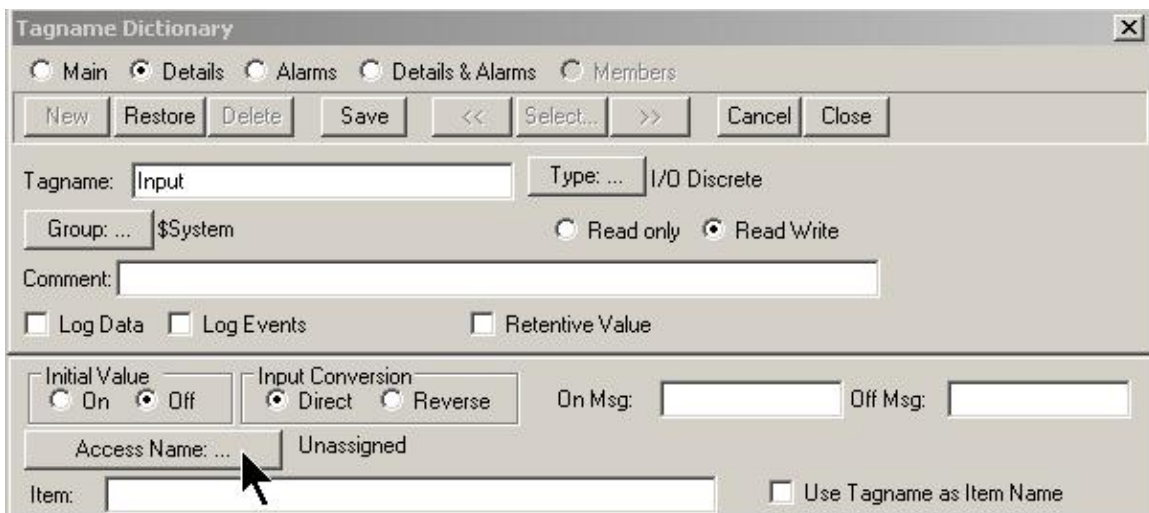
Tagname Dictionary

X

Main Details Alarms Details & Alarms Members

New Restore Delete Save << Select... >> Cancel Close

Tagname: Input

Type: ... I/O Discrete

Group: ... $System

Read only Read Write

Comment:

Log Data Log Events Retentive Value

Initial Value
On Off

Input Conversion
Direct Reverse

On Msg:

Off Msg:

Access Name: ... Unassigned

Item:

Use Tagname as Item Name